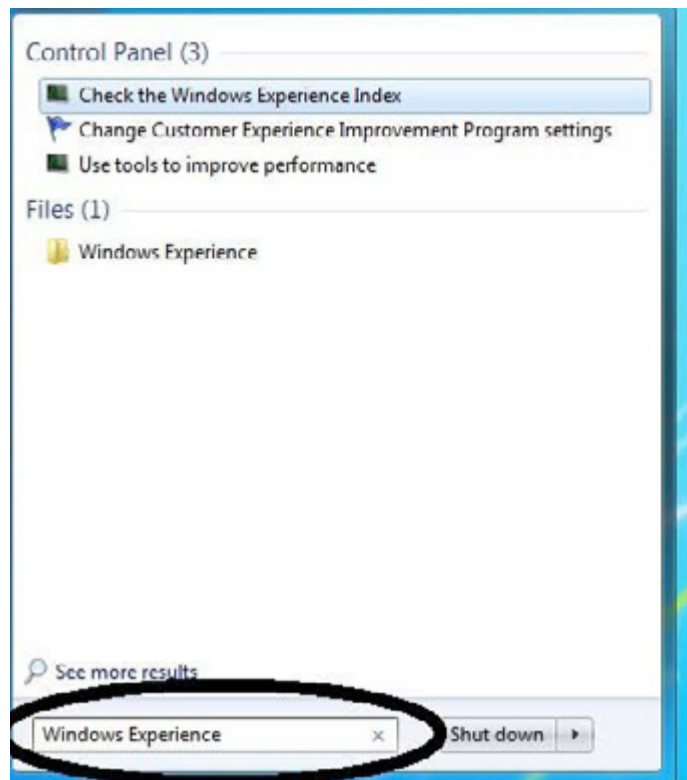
Control Panel (3)

Check the Windows Experience Index

Change Customer Experience Improvement Program settings

Use tools to improve performance

Files (1)

Windows Experience

See more results

Windows Experience ×

Shut down ▸